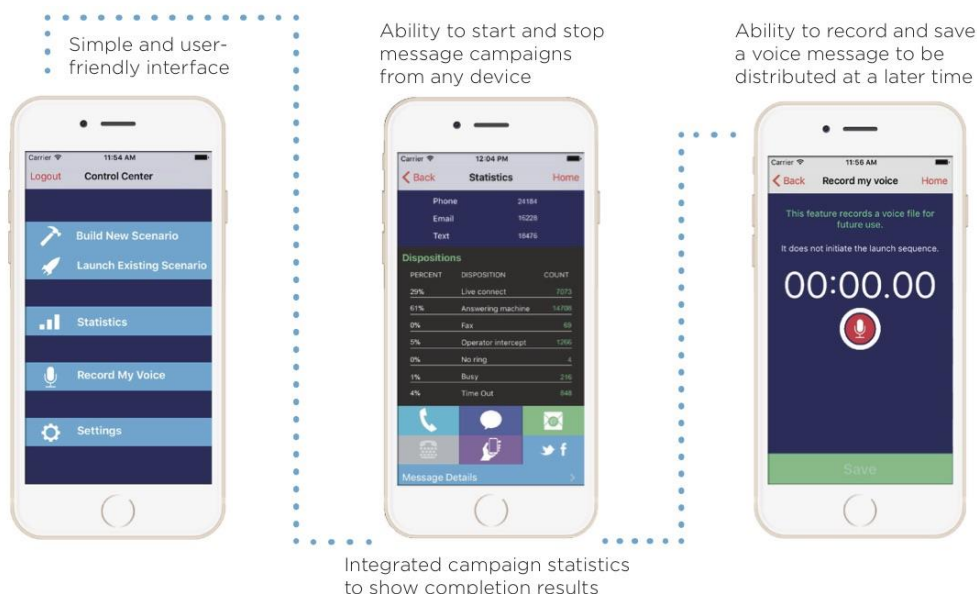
Simple and user-friendly interface

Ability to start and stop message campaigns from any device

Ability to record and save a voice message to be distributed at a later time

Carrier 11:54 AM
Logout Control Center
Build New Scenario
Launch Existing Scenario
Statistics
Record My Voice
Settings

Carrier 12:04 PM
Back Statistics Home
Phone 24184
Email 16228
Text 18476
Dispositions

| PERCENT | DISPOSITION | COUNT |
|---|---|---|
| 29% | Live connect | 7073 |
| 61% | Answering machine | 14798 |
| 0% | Fax | 69 |
| 5% | Operator intercept | 1266 |
| 0% | No ring | 4 |
| 1% | Busy | 216 |
| 4% | Time Out | 848 |

Message Details

Carrier 11:56 AM
Back Record my voice Home
This feature records a voice file for future use.
It does not initiate the launch sequence.
00:00.00
Save

Integrated campaign statistics to show completion results